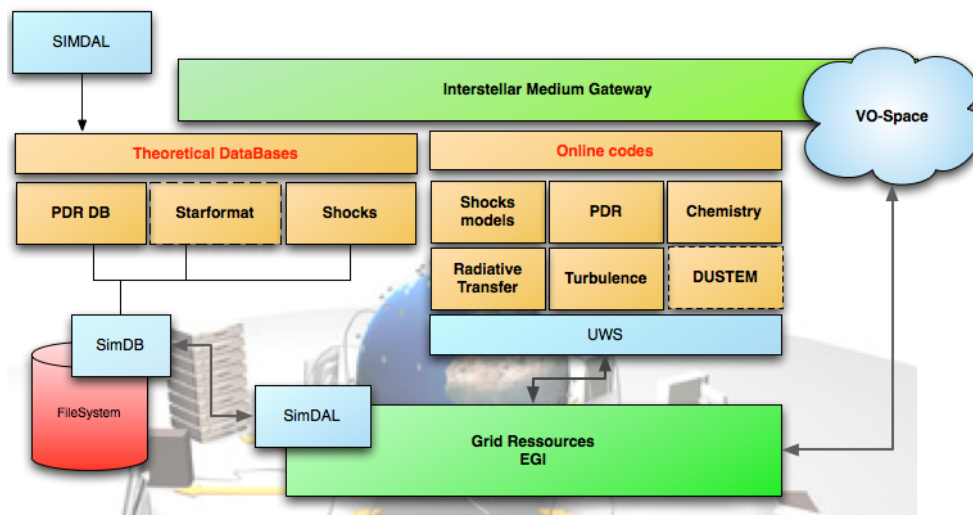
SIMDAL

Interstellar Medium Gateway

VO-Space

Theoretical DataBases

PDR DB

Starformat

Shocks

Online codes

Shocks models

PDR

Chemistry

Radiative Transfer

Turbulence

DUSTEM

UWS

SimDB

FileSystem

SimDAL

Grid Ressources EGI